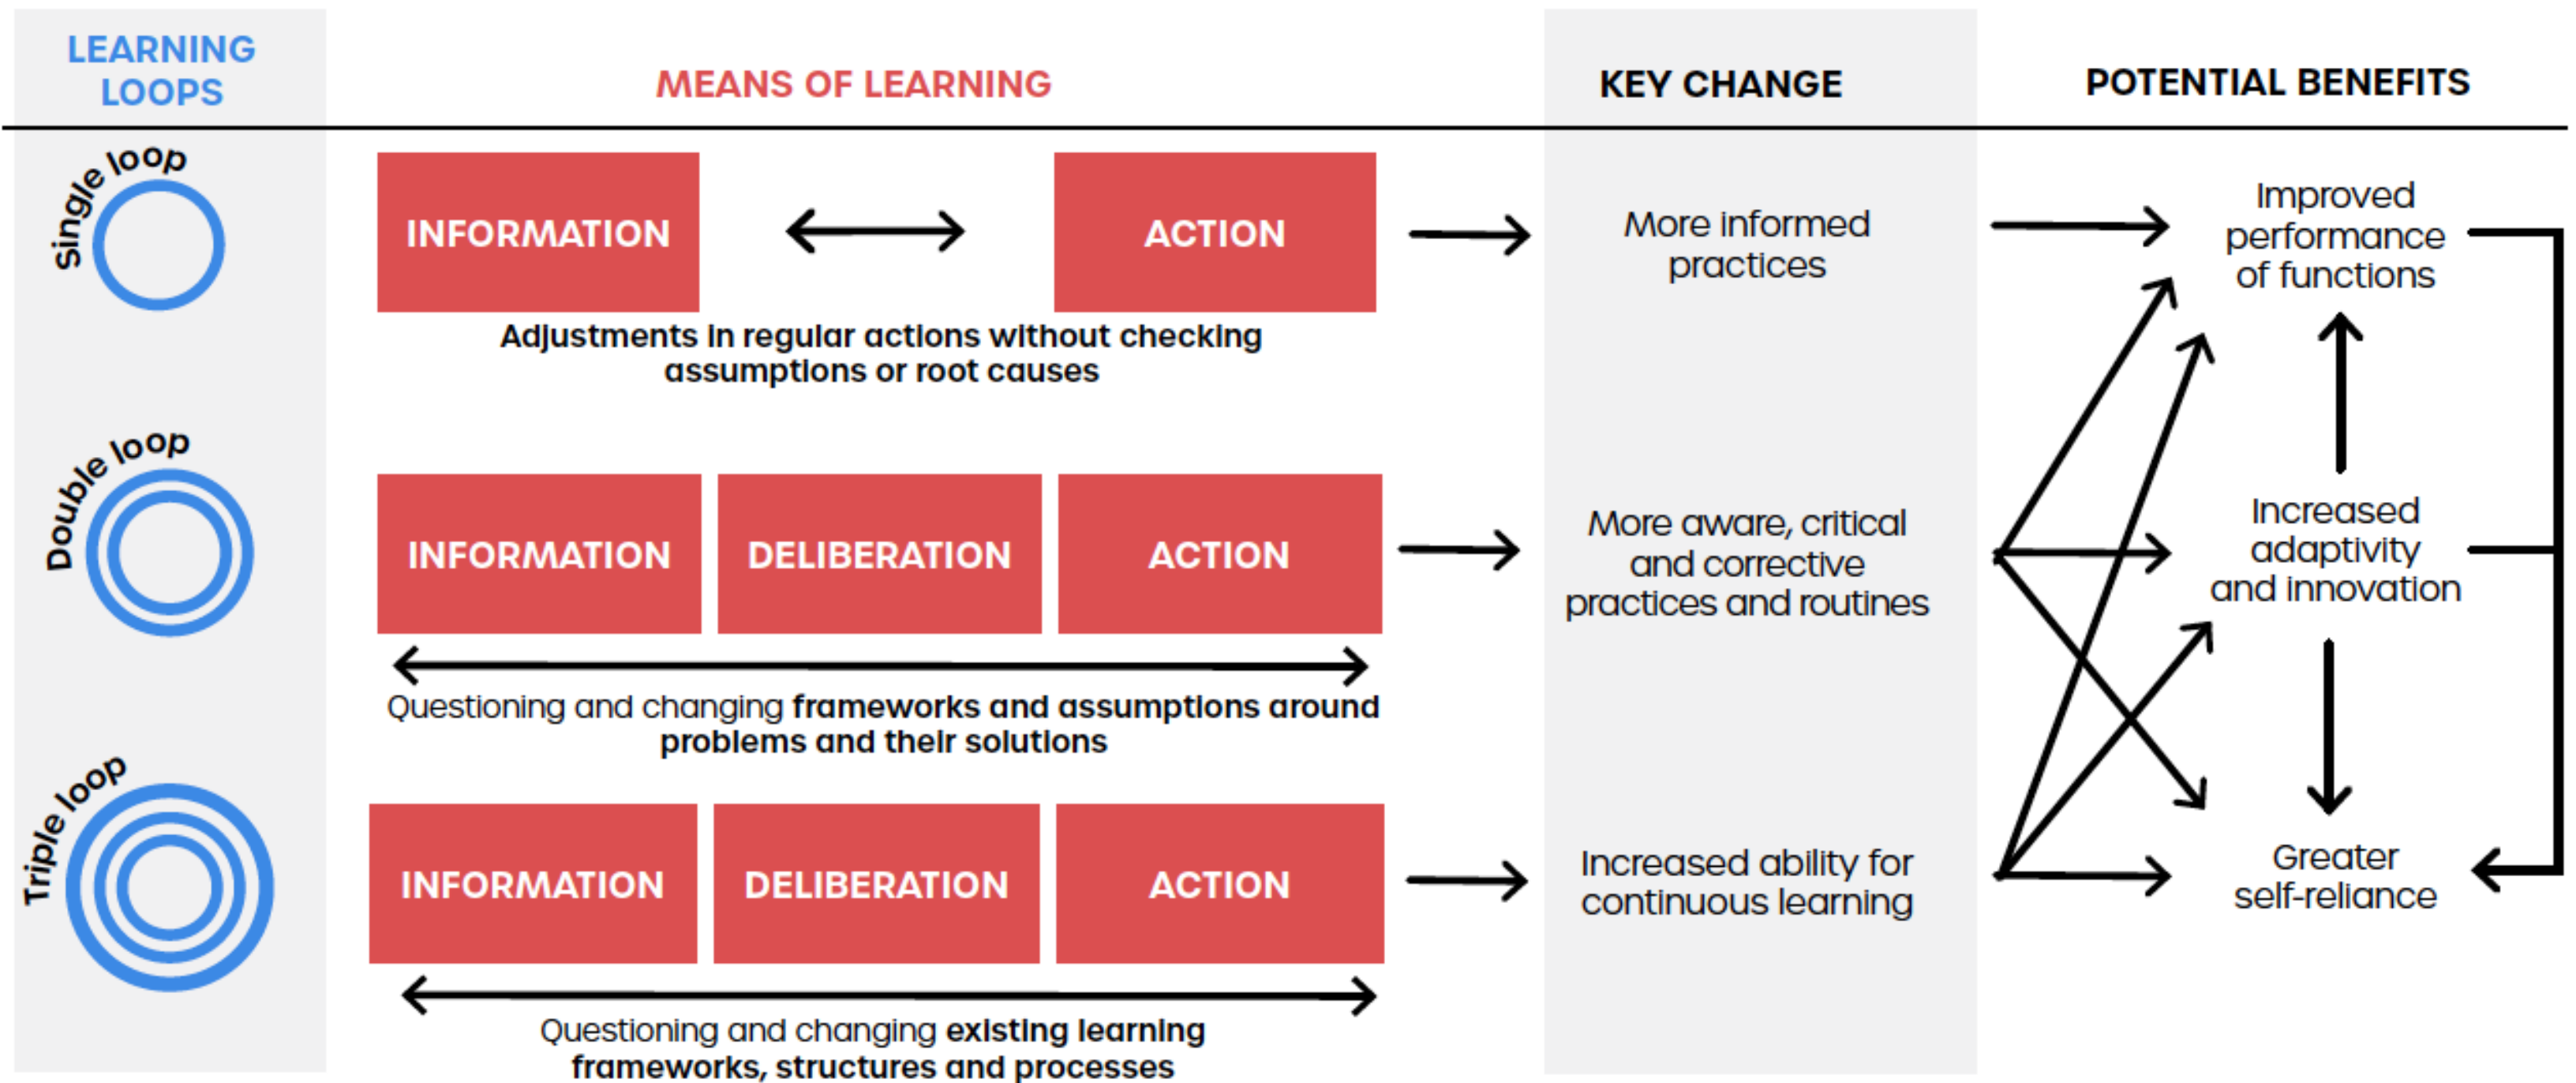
LEARNING LOOPS

MEANS OF LEARNING

KEY CHANGE

POTENTIAL BENEFITS

Single loop

INFORMATION

ACTION

Adjustments in regular actions without checking assumptions or root causes

More informed practices

Improved performance of functions

Double loop

INFORMATION

DELIBERATION

ACTION

Questioning and changing frameworks and assumptions around problems and their solutions

More aware, critical and corrective practices and routines

Increased adaptivity and innovation

Triple loop

INFORMATION

DELIBERATION

ACTION

Questioning and changing existing learning frameworks, structures and processes

Increased ability for continuous learning

Greater self-reliance